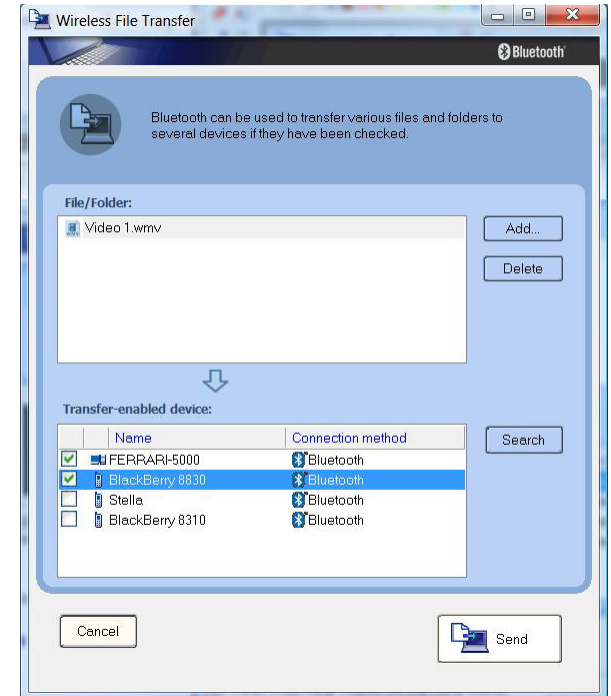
Wireless File Transfer

Bluetooth

Bluetooth can be used to transfer various files and folders to several devices if they have been checked.

File/Folder:

Video 1.wmv

Add...

Delete

Transfer-enabled device:

| | Name | Connection method |
|---|---|---|
| ☑ | FERRARI-5000 | Bluetooth |
| ☑ | BlackBerry 8830 | Bluetooth |
| ☐ | Stella | Bluetooth |
| ☐ | BlackBerry 8310 | Bluetooth |

Search

Cancel

Send